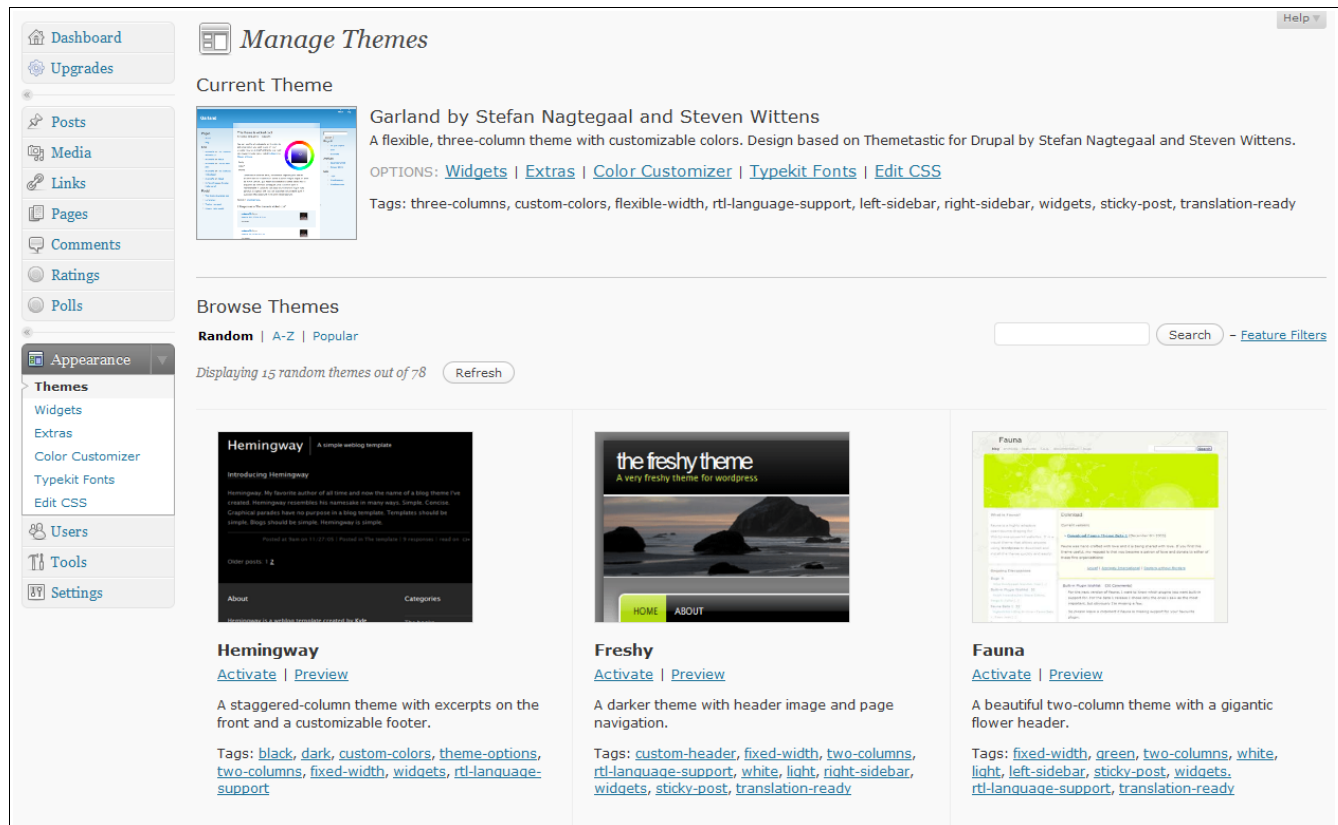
Dashboard
Upgrades
Posts
Media
Links
Pages
Comments
Ratings
Polls
Appearance
Themes
Widgets
Extras
Color Customizer
Typekit Fonts
Edit CSS
Users
Tools
Settings

Help

Manage Themes

Current Theme

Garland by Stefan Nagtegaal and Steven Wittens
A flexible, three-column theme with customizable colors. Design based on Themetastic for Drupal by Stefan Nagtegaal and Steven Wittens.

OPTIONS: Widgets | Extras | Color Customizer | Typekit Fonts | Edit CSS

Tags: three-columns, custom-colors, flexible-width, rtl-language-support, left-sidebar, right-sidebar, widgets, sticky-post, translation-ready

Browse Themes

Random | A-Z | Popular

Search – Feature Filters

Displaying 15 random themes out of 78 Refresh

Hemingway | A simple weblog template
Introducing Hemingway
Older posts 1 2
About
Categories

Hemingway
Activate | Preview
A staggered-column theme with excerpts on the front and a customizable footer.
Tags: black, dark, custom-colors, theme-options, two-columns, fixed-width, widgets, rtl-language-support

the freshy theme
A very freshy theme for wordpress
HOME ABOUT

Freshy
Activate | Preview
A darker theme with header image and page navigation.
Tags: custom-header, fixed-width, two-columns, rtl-language-support, white, light, right-sidebar, widgets, sticky-post, translation-ready

Fauna

Fauna
Activate | Preview
A beautiful two-column theme with a gigantic flower header.
Tags: fixed-width, green, two-columns, white, light, left-sidebar, sticky-post, widgets, rtl-language-support, translation-ready